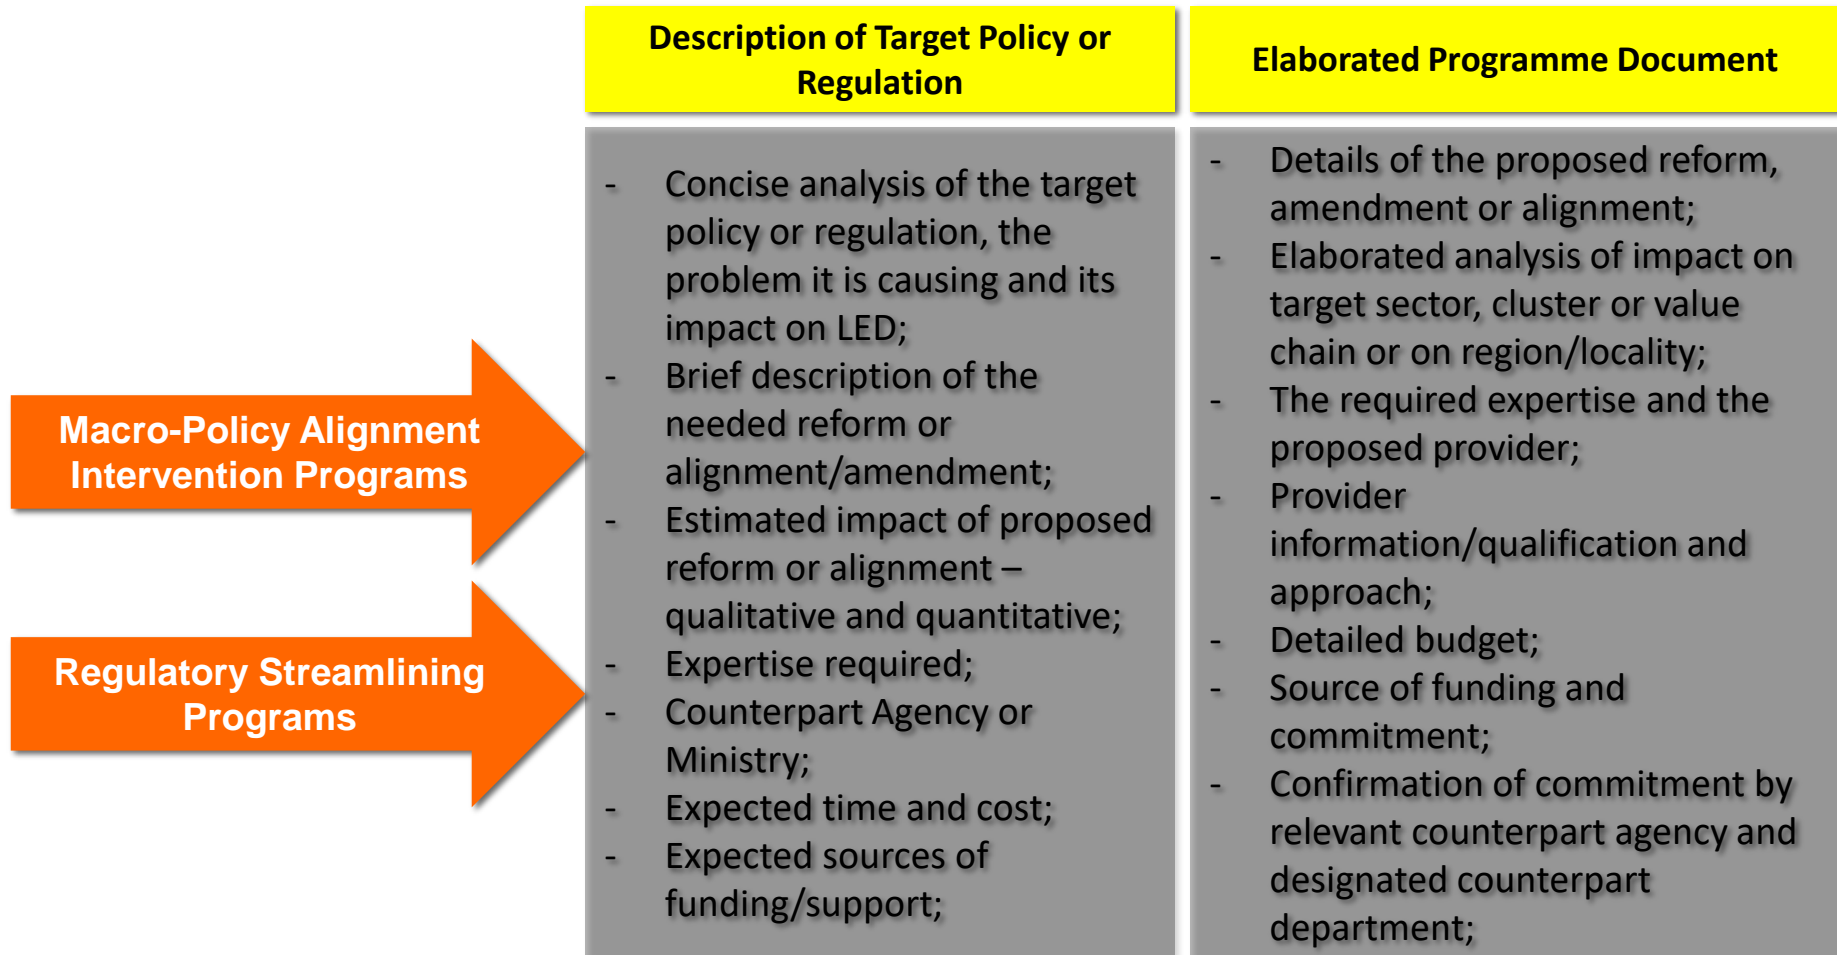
Macro-Policy Alignment Intervention Programs

Regulatory Streamlining Programs

Description of Target Policy or Regulation

- Concise analysis of the target policy or regulation, the problem it is causing and its impact on LED;
- Brief description of the needed reform or alignment/amendment;
- Estimated impact of proposed reform or alignment – qualitative and quantitative;
- Expertise required;
- Counterpart Agency or Ministry;
- Expected time and cost;
- Expected sources of funding/support;

Elaborated Programme Document

- Details of the proposed reform, amendment or alignment;
- Elaborated analysis of impact on target sector, cluster or value chain or on region/locality;
- The required expertise and the proposed provider;
- Provider information/qualification and approach;
- Detailed budget;
- Source of funding and commitment;
- Confirmation of commitment by relevant counterpart agency and designated counterpart department;